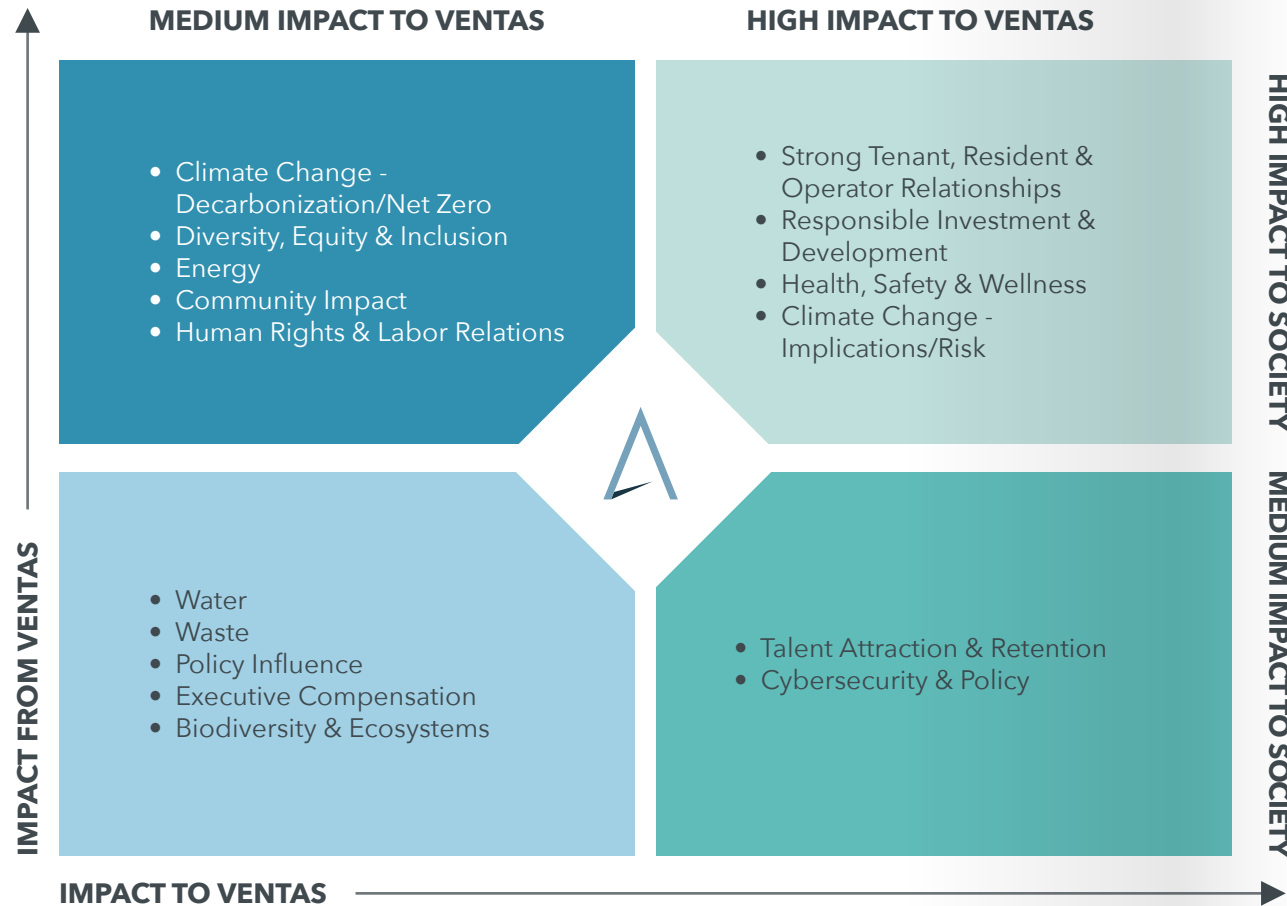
MEDIUM IMPACT TO VENTAS

HIGH IMPACT TO VENTAS

HIGH IMPACT TO SOCIETY

- Climate Change - Decarbonization/Net Zero
- Diversity, Equity & Inclusion
- Energy
- Community Impact
- Human Rights & Labor Relations

- Strong Tenant, Resident & Operator Relationships
- Responsible Investment & Development
- Health, Safety & Wellness
- Climate Change - Implications/Risk

MEDIUM IMPACT TO SOCIETY

- Water
- Waste
- Policy Influence
- Executive Compensation
- Biodiversity & Ecosystems

- Talent Attraction & Retention
- Cybersecurity & Policy

IMPACT FROM VENTAS

IMPACT TO VENTAS